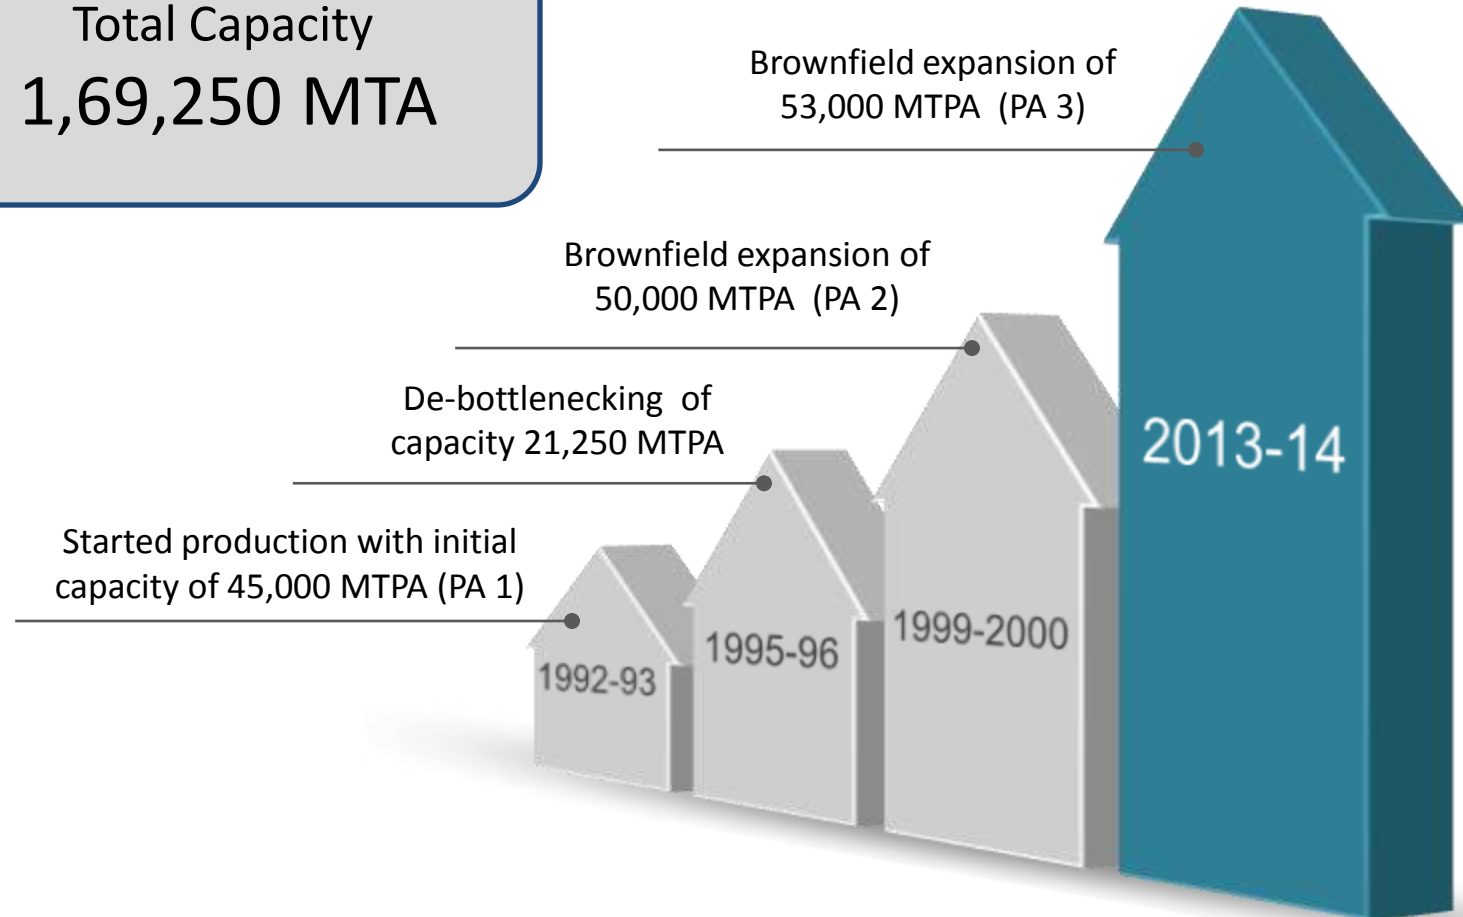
Total Capacity
1,69,250 MTA

Brownfield expansion of 53,000 MTPA (PA 3)

Brownfield expansion of 50,000 MTPA (PA 2)

De-bottlenecking of capacity 21,250 MTPA

Started production with initial capacity of 45,000 MTPA (PA 1)

1992-93

1995-96

1999-2000

2013-14